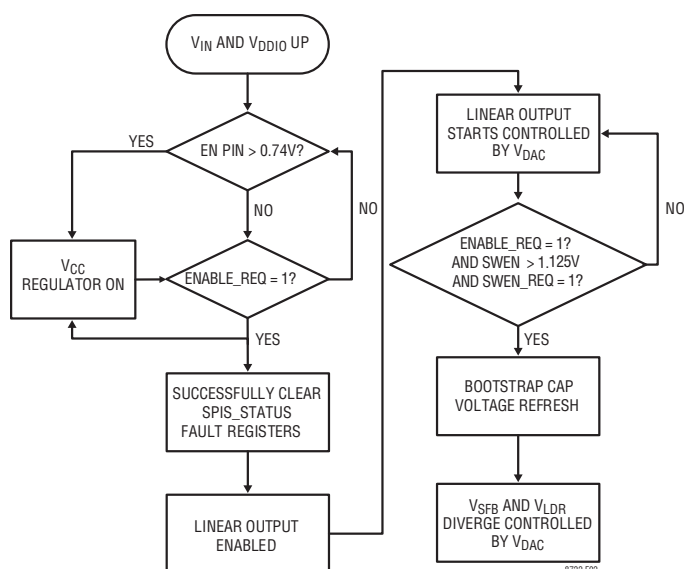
$V_{IN}$ AND $V_{DDIO}$ UP

EN PIN > 0.74V?

YES

NO

NO

$V_{CC}$ REGULATOR ON

ENABLE_REQ = 1?

YES

SUCCESSFULLY CLEAR SPIS_STATUS FAULT REGISTERS

LINEAR OUTPUT ENABLED

LINEAR OUTPUT STARTS CONTROLLED BY $V_{DAC}$

ENABLE_REQ = 1? AND SWEN > 1.125V AND SWEN_REQ = 1?

NO

YES

BOOTSTRAP CAP VOLTAGE REFRESH

$V_{SFB}$ AND $V_{LDR}$ DIVERGE CONTROLLED BY $V_{DAC}$

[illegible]